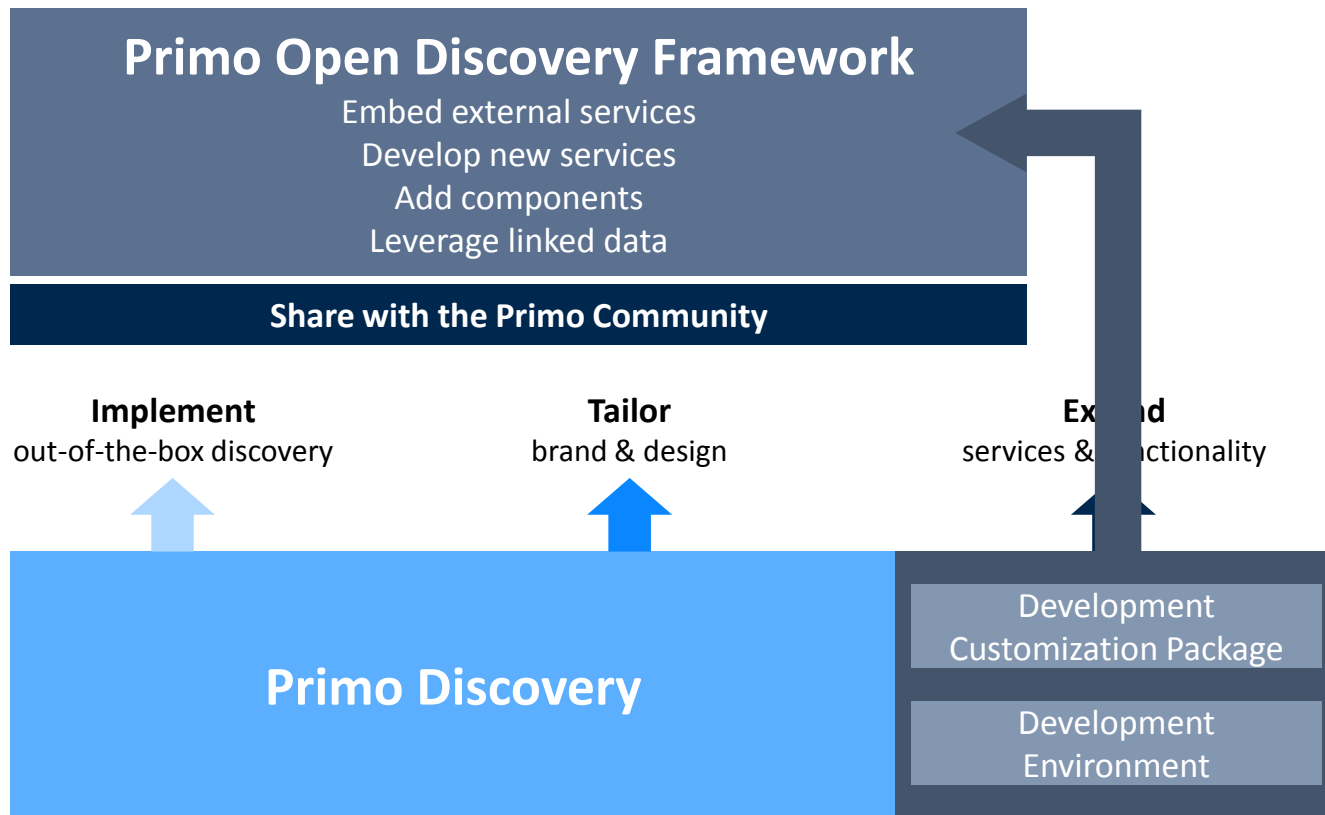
Primo Open Discovery Framework
Embed external services
Develop new services
Add components
Leverage linked data

Share with the Primo Community

Implement
out-of-the-box discovery

Tailor
brand & design

Ex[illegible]d
services & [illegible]ctionality

Primo Discovery

Development
Customization Package

Development
Environment